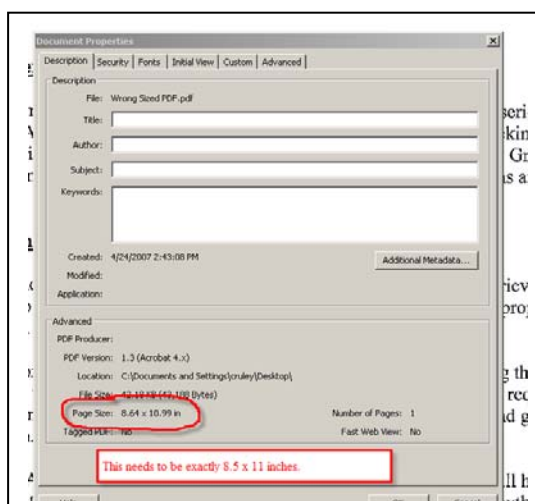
Document Properties

Description | Security | Fonts | Initial View | Custom | Advanced

Description

File: Wrong Sized PDF.pdf

Title:

Author:

Subject:

Keywords:

Created: 4/24/2007 2:43:08 PM

Additional Metadata...

Modified:

Application:

Advanced

PDF Producer:

PDF Version: 1.3 (Acrobat 4.x)

Location: C:\Documents and Settings\cruley\Desktop\

File Size: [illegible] (47,108 Bytes)

Page Size: 8.64 x 10.99 in

Number of Pages: 1

Tagged PDF: No

Fast Web View: No

This needs to be exactly 8.5 x 11 inches.

e
seri
kin
Gr
s a
riev
proj
g th
rec
d g
ll h
oth